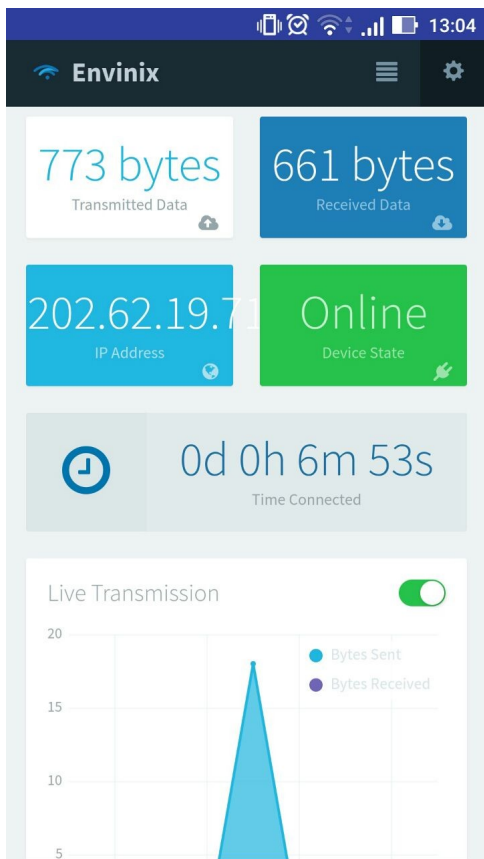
13:04

Envinix

773 bytes
Transmitted Data

661 bytes
Received Data

202.62.19.71
IP Address

Online
Device State

0d 0h 6m 53s
Time Connected

Live Transmission

20
15
10
5

Bytes Sent
Bytes Received